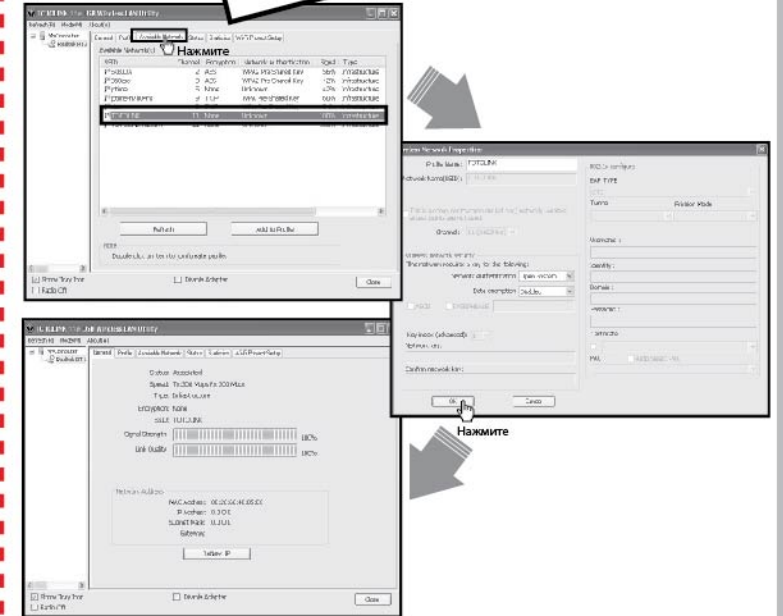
TP-LINK Wireless Utility

Refresh Mode View

General Profile Available Network Status Statistics Wi-Fi Protect Setup

Нажмите

Available Network(s)

| SSID | Channel | Encryption | Network Authentication | Signal | Type |
|---|---|---|---|---|---|
| TP-LINK | 2 | AES | WPA2 Pre-Shared Key | 56% | Infrastructure |
| TP2600 | 2 | AES | WPA2 Pre-Shared Key | 42% | Infrastructure |
| TPtest | 5 | None | Unknown | 62% | Infrastructure |
| TP-LINK | 6 | TKIP | WPA Pre-Shared Key | 50% | Infrastructure |
| TP-LINK | 11 | None | Unknown | 100% | Infrastructure |

Refresh

Add to Profile

Note

Double click on item to join/create profile.

Show Tray Icon

Disable Adapter

Radio Off

Close

Wireless Network Properties:

Profile Name: TP-LINK

Network Name(SSID): TP-LINK

This is a computer-to-computer(ad hoc) network; wireless access points are not used.

Channel:

Wireless network security

This network requires a key for the following:

Network Authentication: Open System

Data encryption: Disabled

Key index (advanced):

Network key:

Confirm network key:

802.1x configure

EAP TYPE

Tunnel:

Provision Mode:

Username :

Identity :

Domain :

Password :

Certificate :

PAC

OK

Cancel

Нажмите

TP-LINK Wireless Utility

General Profile Available Network Status Statistics Wi-Fi Protect Setup

Status: Associated

Speed: Tx:300 Mbps Rx:300 Mbps

Type: Infrastructure

Encryption: None

SSID: TP-LINK

Signal Strength: 100%

Link Quality: 100%

Network Address:

MAC Address:

IP Address:

Subnet Mask:

Gateway:

Renew IP

Show Tray Icon

Disable Adapter

Radio Off

Close